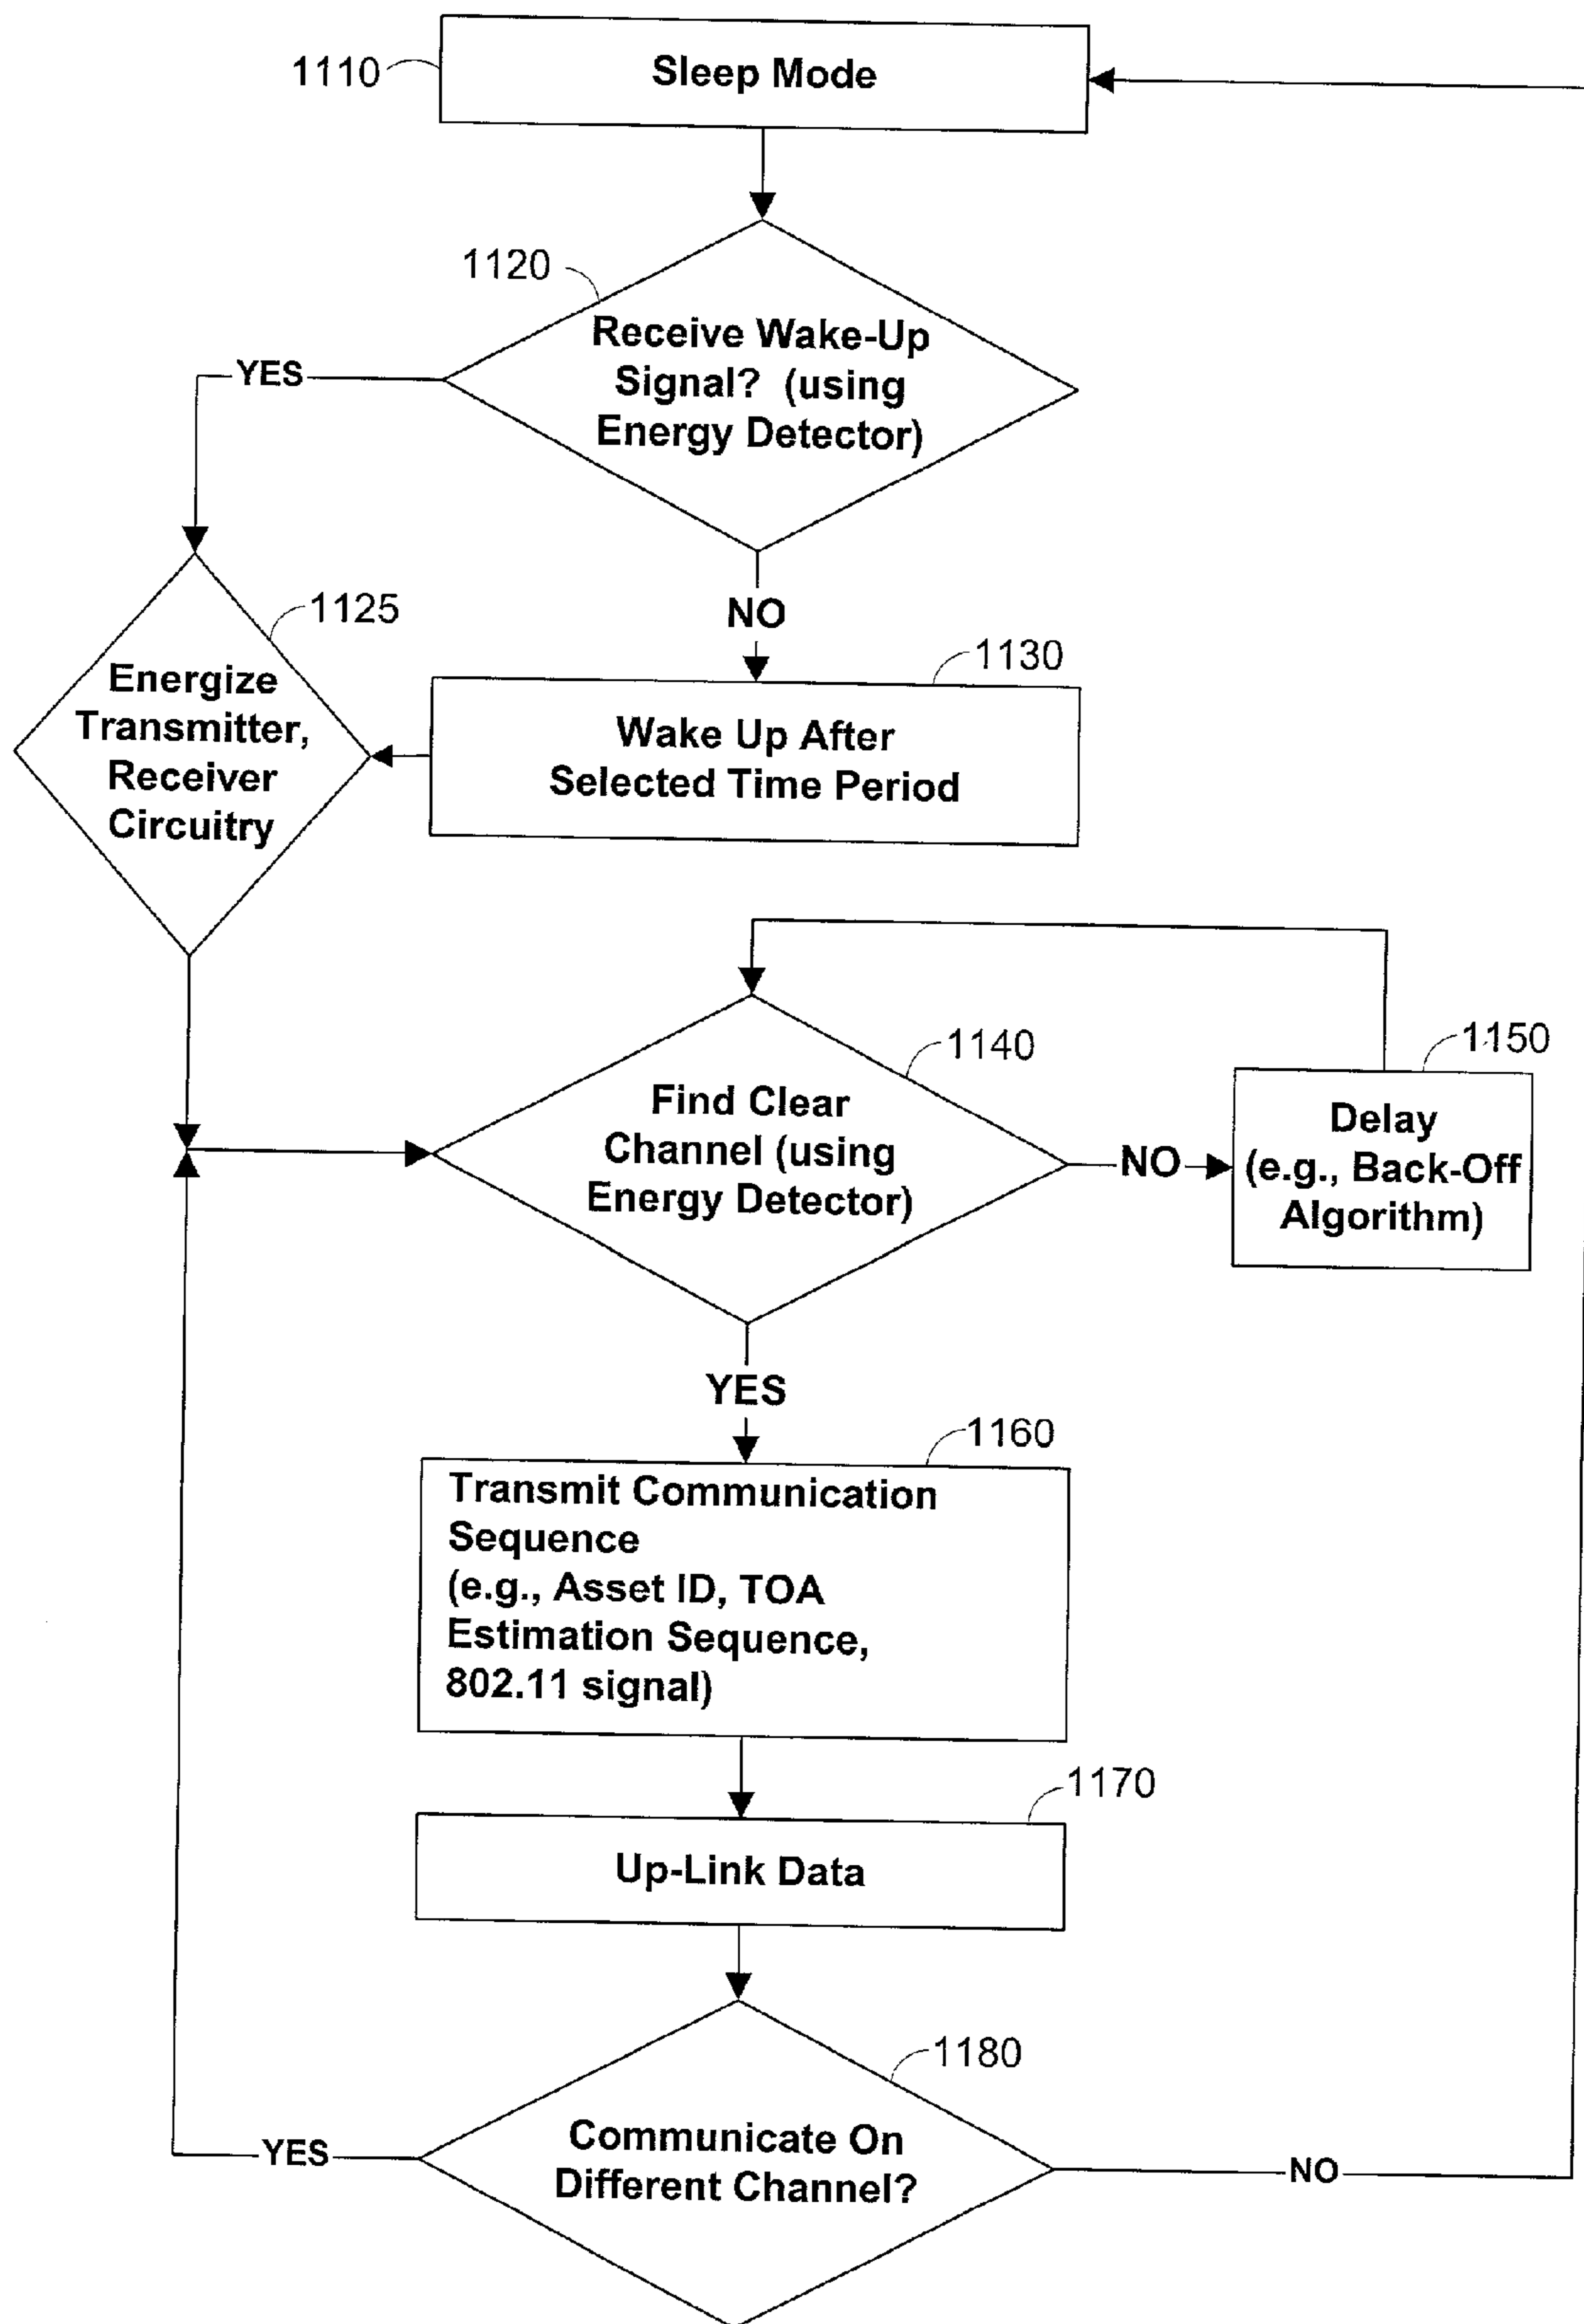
1110
Sleep Mode

1120
Receive Wake-Up Signal? (using Energy Detector)

YES

NO

1125
Energize Transmitter, Receiver Circuitry

1130
Wake Up After Selected Time Period

1140
Find Clear Channel (using Energy Detector)

NO

1150
Delay (e.g., Back-Off Algorithm)

YES

1160
Transmit Communication Sequence (e.g., Asset ID, TOA Estimation Sequence, 802.11 signal)

1170
Up-Link Data

1180
Communicate On Different Channel?

YES

NO